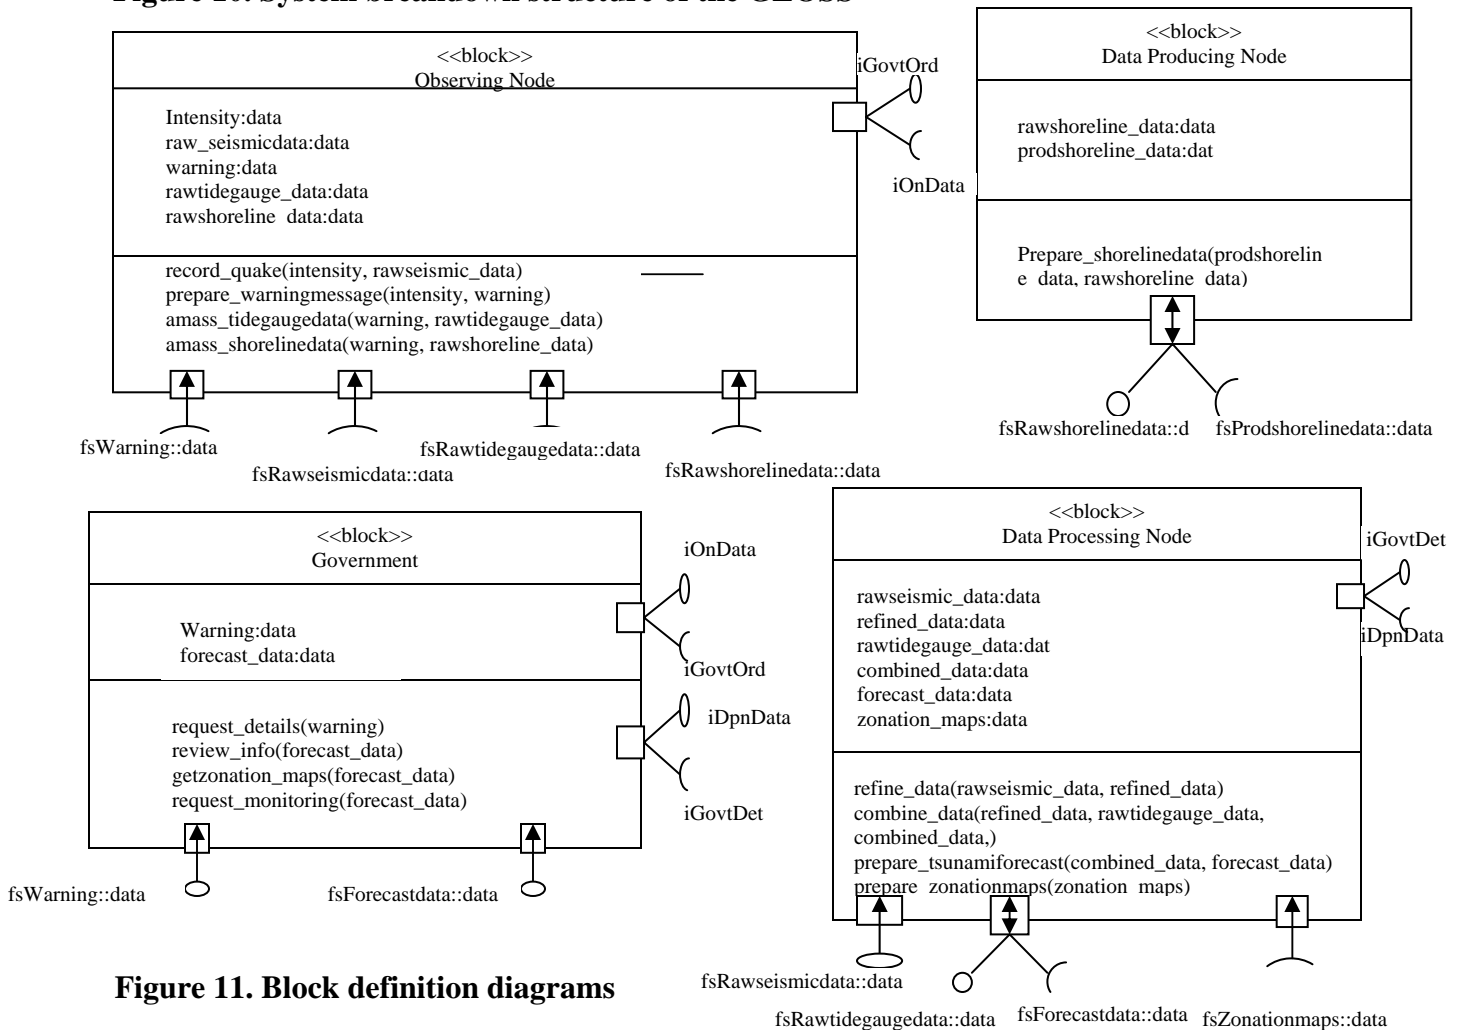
Figure 10. System breakdown structure of the GLOSS

<<block>>
Observing Node

iGovtOrd

Intensity:data
raw_seismicdata:data
warning:data
rawtidegauge_data:data
rawshoreline data:data

iOnData

record_quake(intensity, rawseismic_data)
prepare_warningmessage(intensity, warning)
amass_tidegaugedata(warning, rawtidegauge_data)
amass_shorelinedata(warning, rawshoreline_data)

fsWarning::data
fsRawseismicdata::data
fsRawtidegaugedata::data
fsRawshorelinedata::data

<<block>>
Data Producing Node

rawshoreline_data:data
prodshoreline_data:dat

Prepare_shorelinedata(prodshoreline data, rawshoreline data)

fsRawshorelinedata::d
fsProdshorelinedata::data

<<block>>
Government

iOnData

Warning:data
forecast_data:data

iGovtOrd

iDpnData

request_details(warning)
review_info(forecast_data)
getzonation_maps(forecast_data)
request_monitoring(forecast_data)

iGovtDet

fsWarning::data
fsForecastdata::data

<<block>>
Data Processing Node

iGovtDet

rawseismic_data:data
refined_data:data
rawtidegauge_data:dat
combined_data:data
forecast_data:data
zonation_maps:data

iDpnData

refine_data(rawseismic_data, refined_data)
combine_data(refined_data, rawtidegauge_data, combined_data,)
prepare_tsunamiforecast(combined_data, forecast_data)
prepare zonationmaps(zonation maps)

fsRawseismicdata::data
fsRawtidegaugedata::data
fsForecastdata::data
fsZonationmaps::data

Figure 11. Block definition diagrams